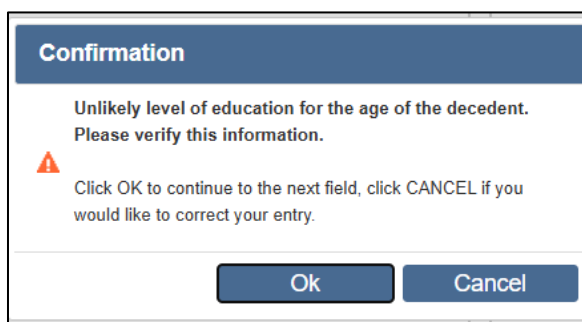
Confirmation

Unlikely level of education for the age of the decedent. Please verify this information.

Click OK to continue to the next field, click CANCEL if you would like to correct your entry.

Ok

Cancel